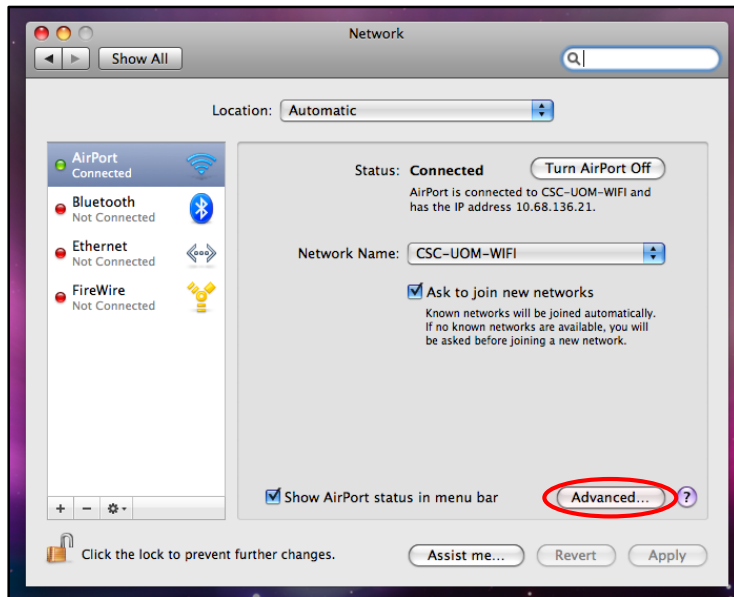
Network

Show All

Location: Automatic

AirPort
Connected

Bluetooth
Not Connected

Ethernet
Not Connected

FireWire
Not Connected

Status: Connected

Turn AirPort Off

AirPort is connected to CSC-UOM-WIFI and has the IP address 10.68.136.21.

Network Name: CSC-UOM-WIFI

Ask to join new networks

Known networks will be joined automatically. If no known networks are available, you will be asked before joining a new network.

Show AirPort status in menu bar

Advanced...

?

+ −

Click the lock to prevent further changes.

Assist me...

Revert

Apply